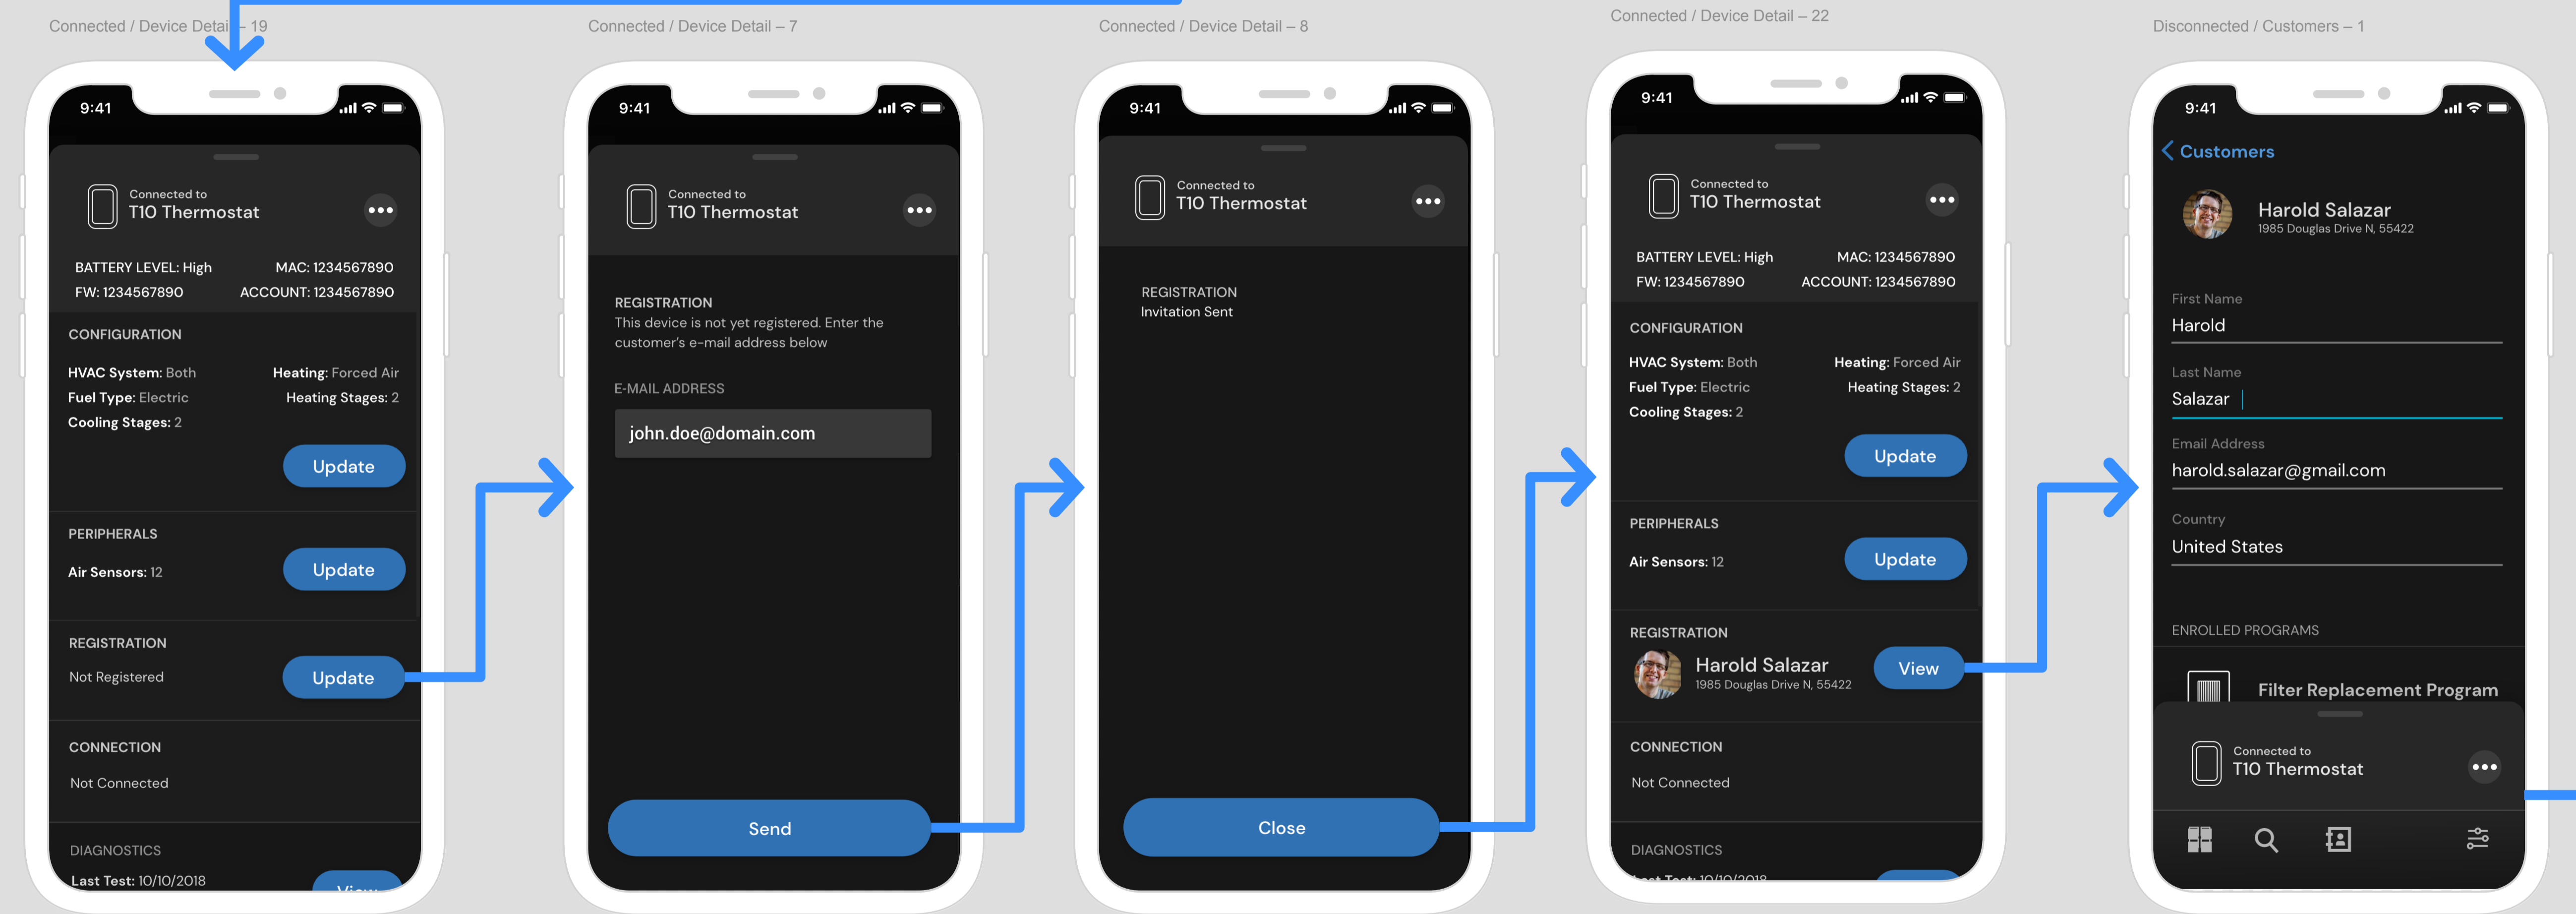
Connected / Device Detai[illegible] – 19

9:41

Connected to
T10 Thermostat

BATTERY LEVEL: High
MAC: 1234567890
FW: 1234567890
ACCOUNT: 1234567890

CONFIGURATION

HVAC System: Both
Heating: Forced Air
Fuel Type: Electric
Heating Stages: 2
Cooling Stages: 2

Update

PERIPHERALS

Air Sensors: 12

Update

REGISTRATION

Not Registered

Update

CONNECTION

Not Connected

DIAGNOSTICS

Last Test: 10/10/2018

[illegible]

Connected / Device Detail – 7

9:41

Connected to
T10 Thermostat

REGISTRATION
This device is not yet registered. Enter the customer's e-mail address below

E-MAIL ADDRESS

john.doe@domain.com

Send

Connected / Device Detail – 8

9:41

Connected to
T10 Thermostat

REGISTRATION
Invitation Sent

Close

Connected / Device Detail – 22

9:41

Connected to
T10 Thermostat

BATTERY LEVEL: High
MAC: 1234567890
FW: 1234567890
ACCOUNT: 1234567890

CONFIGURATION

HVAC System: Both
Heating: Forced Air
Fuel Type: Electric
Heating Stages: 2
Cooling Stages: 2

Update

PERIPHERALS

Air Sensors: 12

Update

REGISTRATION

Harold Salazar
1985 Douglas Drive N, 55422

View

CONNECTION

Not Connected

DIAGNOSTICS

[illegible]

Disconnected / Customers – 1

9:41

Customers

Harold Salazar
1985 Douglas Drive N, 55422

First Name
Harold

Last Name
Salazar

Email Address
harold.salazar@gmail.com

Country
United States

ENROLLED PROGRAMS

Filter Replacement Program

Connected to
T10 Thermostat